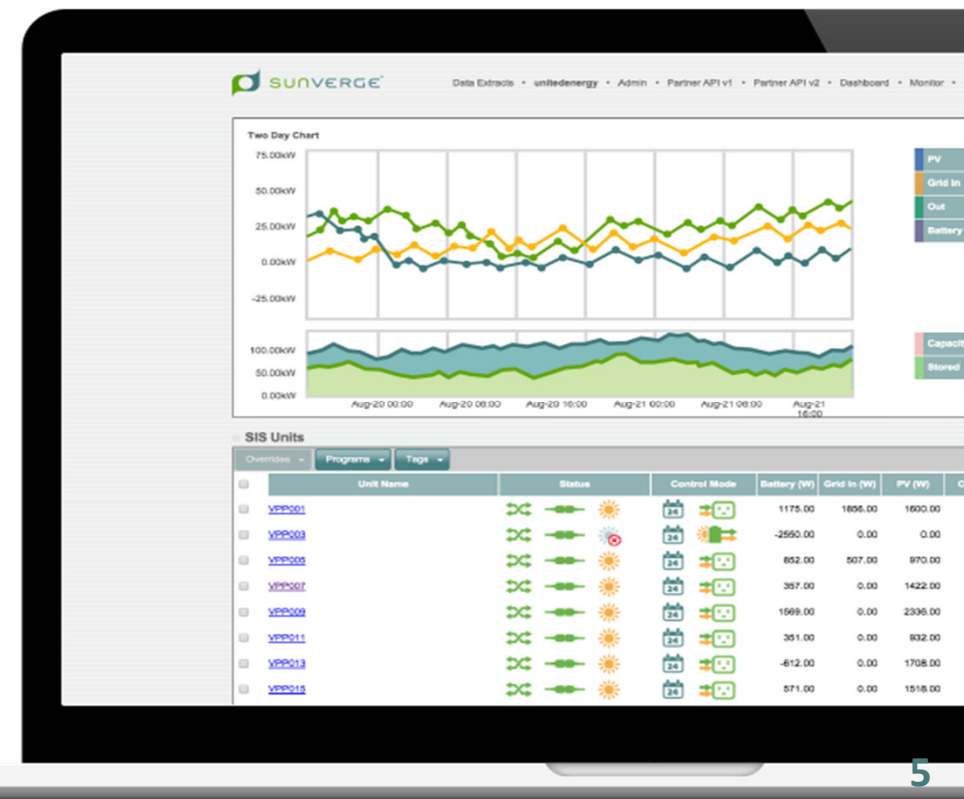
SUNVERGE

Data Extracts • unitedenergy • Admin • Partner API v1 • Partner API v2 • Dashboard • Monitor •

Two Day Chart

75.00kW
50.00kW
25.00kW
0.00kW
-25.00kW

PV
Grid In
Out
Battery

100.00kW
50.00kW
0.00kW

Aug-20 00:00 Aug-20 08:00 Aug-20 16:00 Aug-21 00:00 Aug-21 08:00 Aug-21 16:00

Capacit
Stored

SIS Units

Overrides Programs Tags

| | Unit Name | Status | Control Mode | Battery (W) | Grid In (W) | PV (W) | O |
|---|---|---|---|---|---|---|---|
| | VPP001 | | 24 | 1175.00 | 1656.00 | 1600.00 | |
| | VPP003 | | 24 | -2550.00 | 0.00 | 0.00 | |
| | VPP005 | | 24 | 852.00 | 507.00 | 970.00 | |
| | VPP007 | | 24 | 357.00 | 0.00 | 1422.00 | |
| | VPP009 | | 24 | 1569.00 | 0.00 | 2336.00 | |
| | VPP011 | | 24 | 351.00 | 0.00 | 932.00 | |
| | VPP013 | | 24 | -612.00 | 0.00 | 1708.00 | |
| | VPP015 | | 24 | 571.00 | 0.00 | 1518.00 | |

5